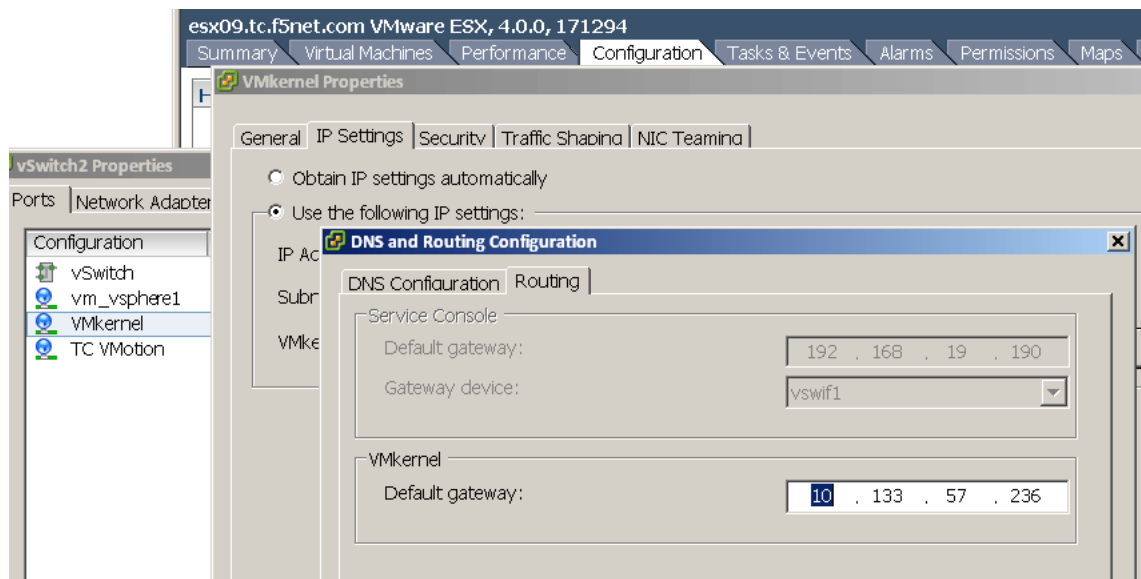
esx09.tc.f5net.com VMware ESX, 4.0.0, 171294

Summary | Virtual Machines | Performance | Configuration | Tasks & Events | Alarms | Permissions | Maps

VMkernel Properties

General | IP Settings | Security | Traffic Shaping | NIC Teaming

Obtain IP settings automatically

Use the following IP settings:

IP Ac

Subr

VMke

vSwitch2 Properties

Ports | Network Adapter

Configuration

vSwitch

vm_vsphere1

VMkernel

TC VMotion

DNS and Routing Configuration

DNS Configuration | Routing

Service Console

Default gateway: 192 . 168 . 19 . 190

Gateway device: vswif1

VMkernel

Default gateway: 10 . 133 . 57 . 236